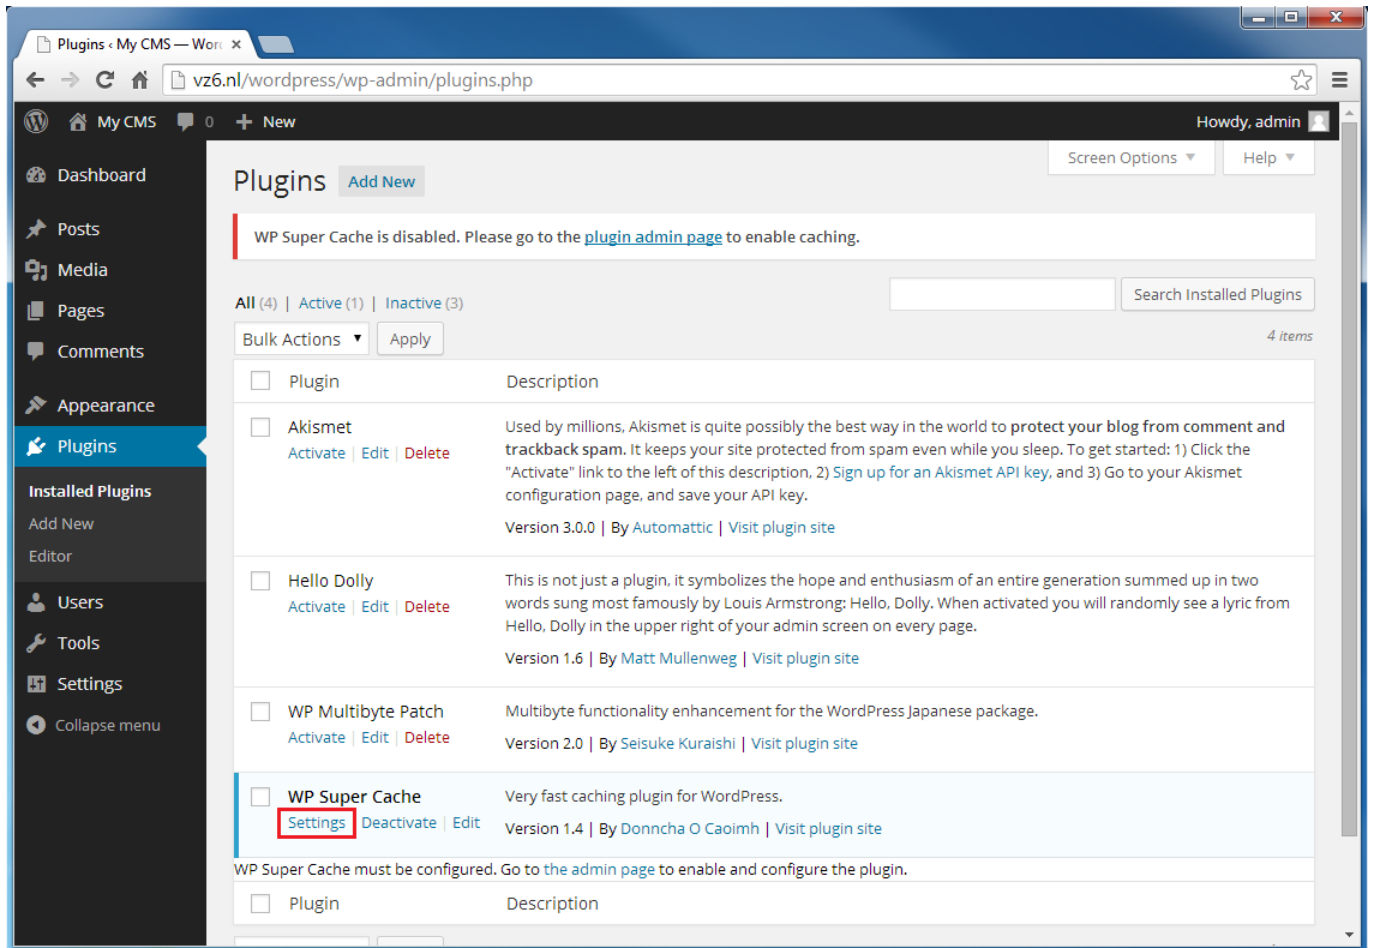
Plugins ‹ My CMS — Wor ×

vz6.nl/wordpress/wp-admin/plugins.php

My CMS 0 + New Howdy, admin

Dashboard

Posts

Media

Pages

Comments

Appearance

Plugins

Installed Plugins

Add New

Editor

Users

Tools

Settings

Collapse menu

Plugins Add New

Screen Options ▼ Help ▼

WP Super Cache is disabled. Please go to the plugin admin page to enable caching.

All (4) | Active (1) | Inactive (3)

Search Installed Plugins

Bulk Actions Apply

4 items

| | Plugin | Description |
|---|---|---|
| | Akismet<br>Activate \| Edit \| Delete | Used by millions, Akismet is quite possibly the best way in the world to protect your blog from comment and trackback spam. It keeps your site protected from spam even while you sleep. To get started: 1) Click the "Activate" link to the left of this description, 2) Sign up for an Akismet API key, and 3) Go to your Akismet configuration page, and save your API key.<br>Version 3.0.0 \| By Automattic \| Visit plugin site |
| | Hello Dolly<br>Activate \| Edit \| Delete | This is not just a plugin, it symbolizes the hope and enthusiasm of an entire generation summed up in two words sung most famously by Louis Armstrong: Hello, Dolly. When activated you will randomly see a lyric from Hello, Dolly in the upper right of your admin screen on every page.<br>Version 1.6 \| By Matt Mullenweg \| Visit plugin site |
| | WP Multibyte Patch<br>Activate \| Edit \| Delete | Multibyte functionality enhancement for the WordPress Japanese package.<br>Version 2.0 \| By Seisuke Kuraishi \| Visit plugin site |
| | WP Super Cache<br>Settings \| Deactivate \| Edit | Very fast caching plugin for WordPress.<br>Version 1.4 \| By Donncha O Caoimh \| Visit plugin site |

WP Super Cache must be configured. Go to the admin page to enable and configure the plugin.

| | Plugin | Description |
|---|---|---|